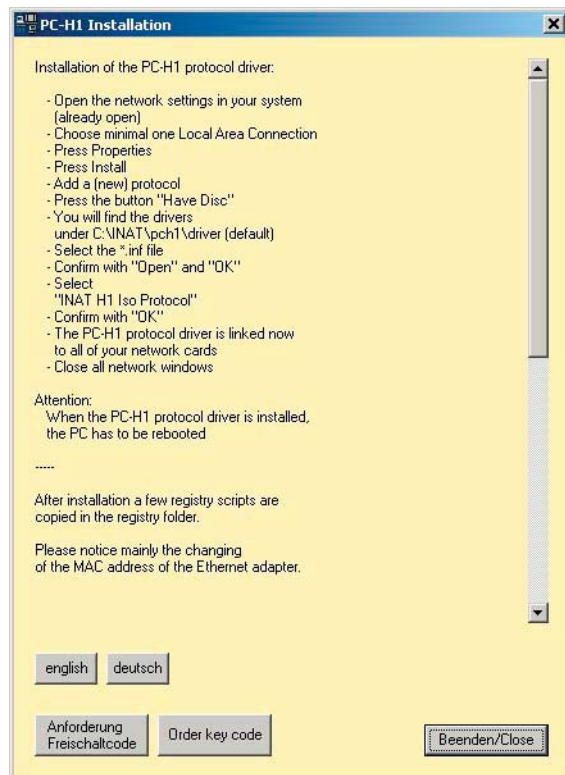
PC-H1 Installation

Installation of the PC-H1 protocol driver:

- Open the network settings in your system (already open)
- Choose minimal one Local Area Connection
- Press Properties
- Press Install
- Add a (new) protocol
- Press the button "Have Disc"
- You will find the drivers under C:\INAT\pch1\driver (default)
- Select the *.inf file
- Confirm with "Open" and "OK"
- Select "INAT H1 Iso Protocol"
- Confirm with "OK"
- The PC-H1 protocol driver is linked now to all of your network cards
- Close all network windows

Attention:
When the PC-H1 protocol driver is installed, the PC has to be rebooted

-----

After installation a few registry scripts are copied in the registry folder.

Please notice mainly the changing of the MAC address of the Ethernet adapter.

english
deutsch

Anforderung Freischaltcode
Order key code
Beenden/Close